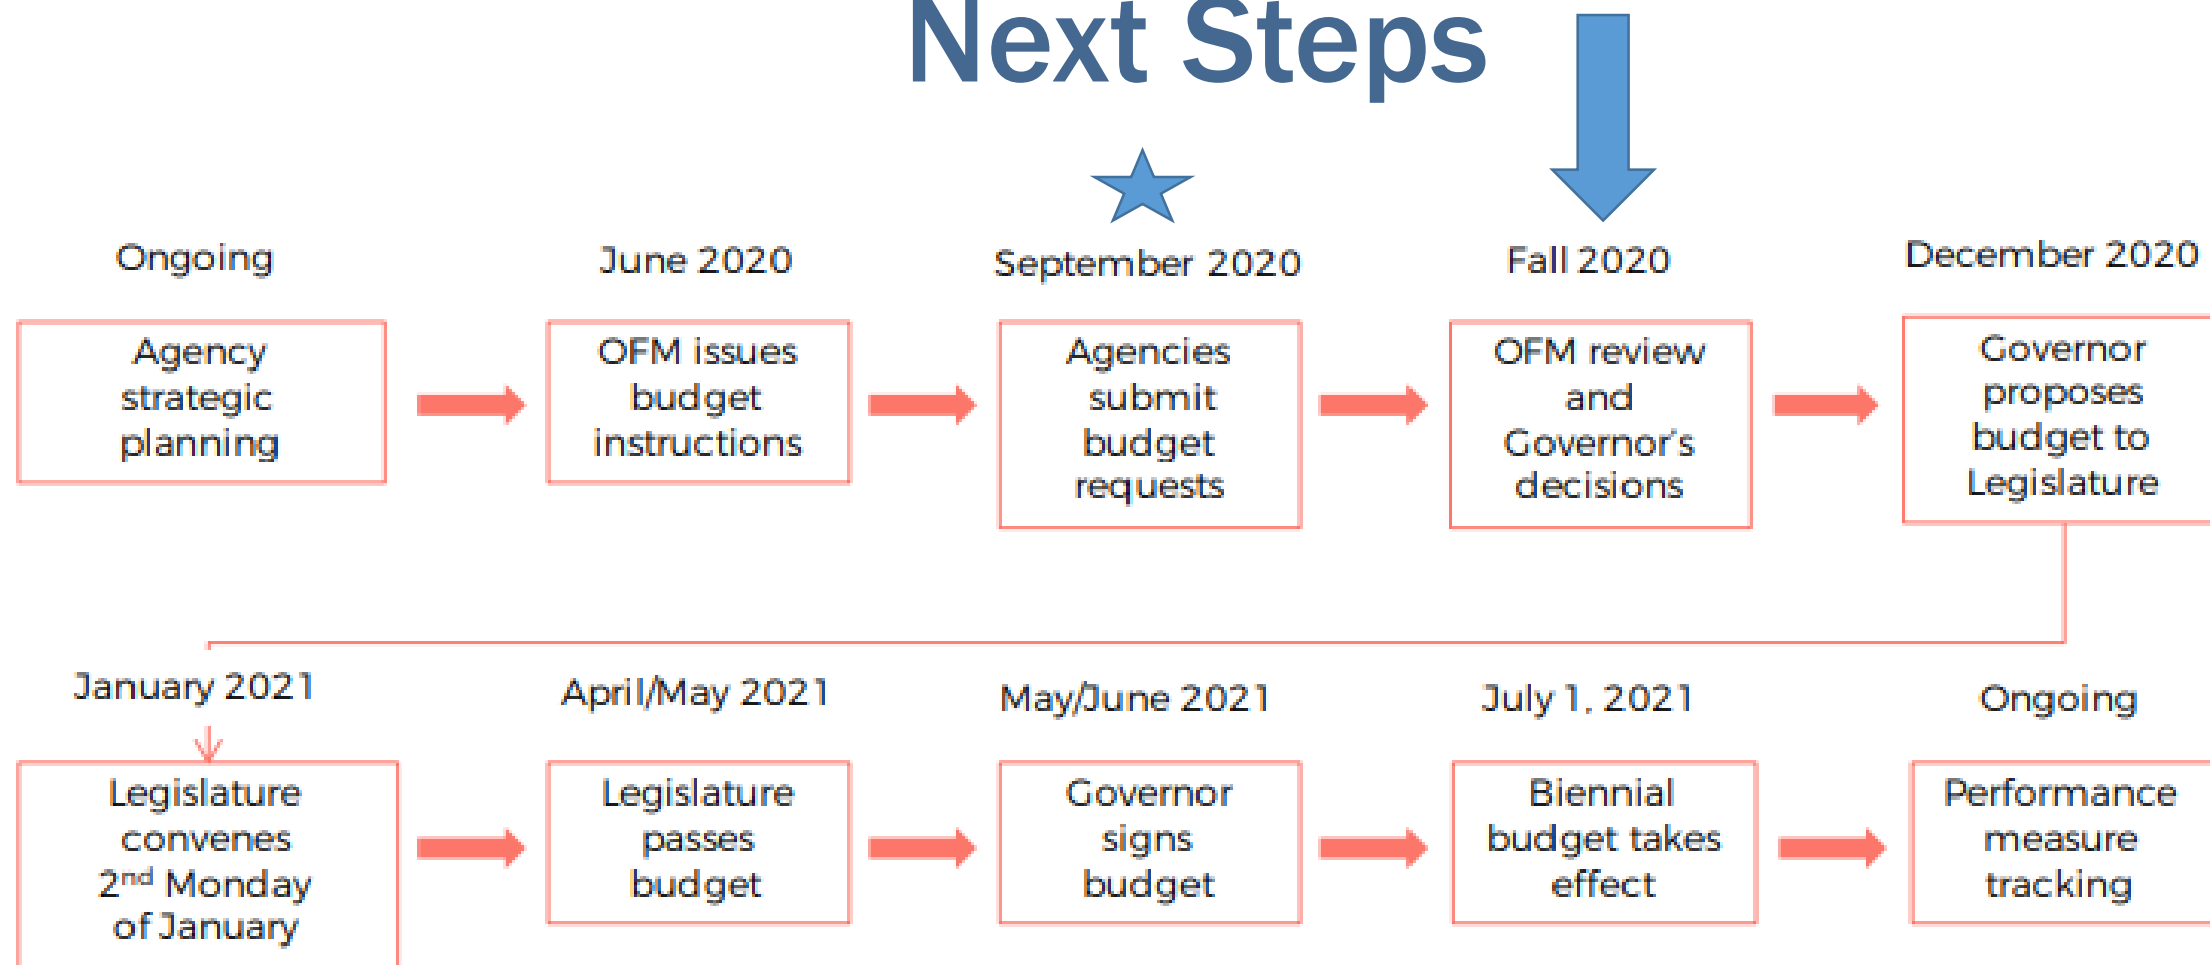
Next Steps

Ongoing

Agency strategic planning

June 2020

OFM issues budget instructions

September 2020

Agencies submit budget requests

Fall 2020

OFM review and Governor's decisions

December 2020

Governor proposes budget to Legislature

January 2021

Legislature convenes 2$^{nd}$ Monday of January

April/May 2021

Legislature passes budget

May/June 2021

Governor signs budget

July 1, 2021

Biennial budget takes effect

Ongoing

Performance measure tracking